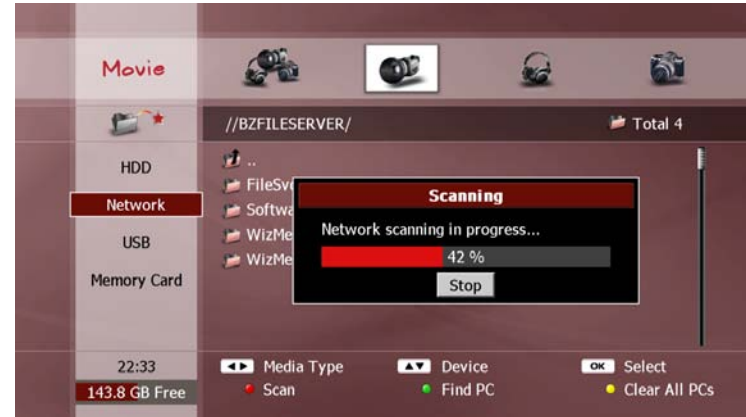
Movie

//BZFILESERVER/

Total 4

HDD

Network

USB

Memory Card

..

FileSv

Softwa

WizMe

WizMe

Scanning

Network scanning in progress...

42 %

Stop

22:33

143.8 GB Free

Media Type

Scan

Device

Find PC

OK Select

Clear All PCs